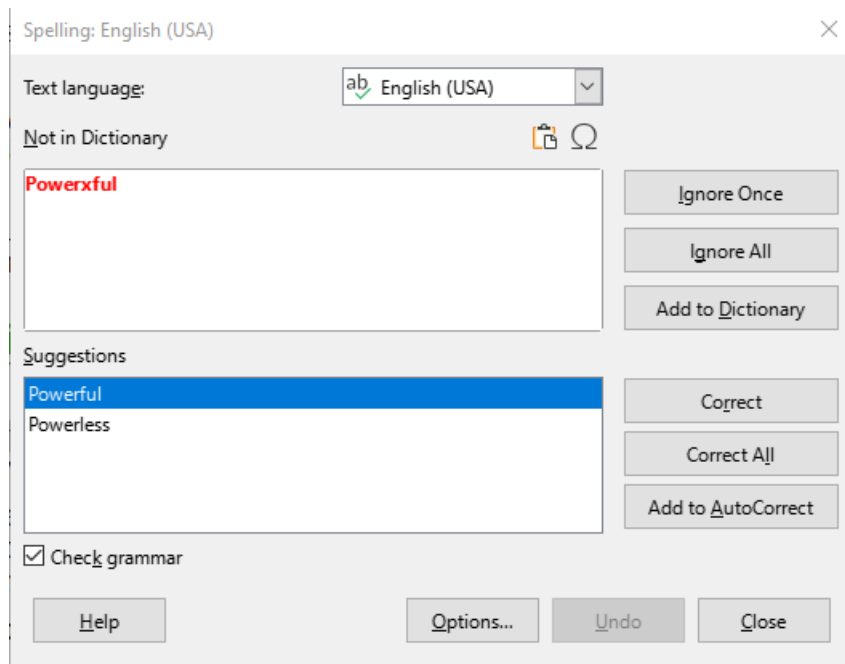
Spelling: English (USA)

Text language:

ab English (USA)

Not in Dictionary

Powerxful

Ignore Once

Ignore All

Add to Dictionary

Suggestions

Powerful
Powerless

Correct

Correct All

Add to AutoCorrect

Check grammar

Help

Options...

Undo

Close